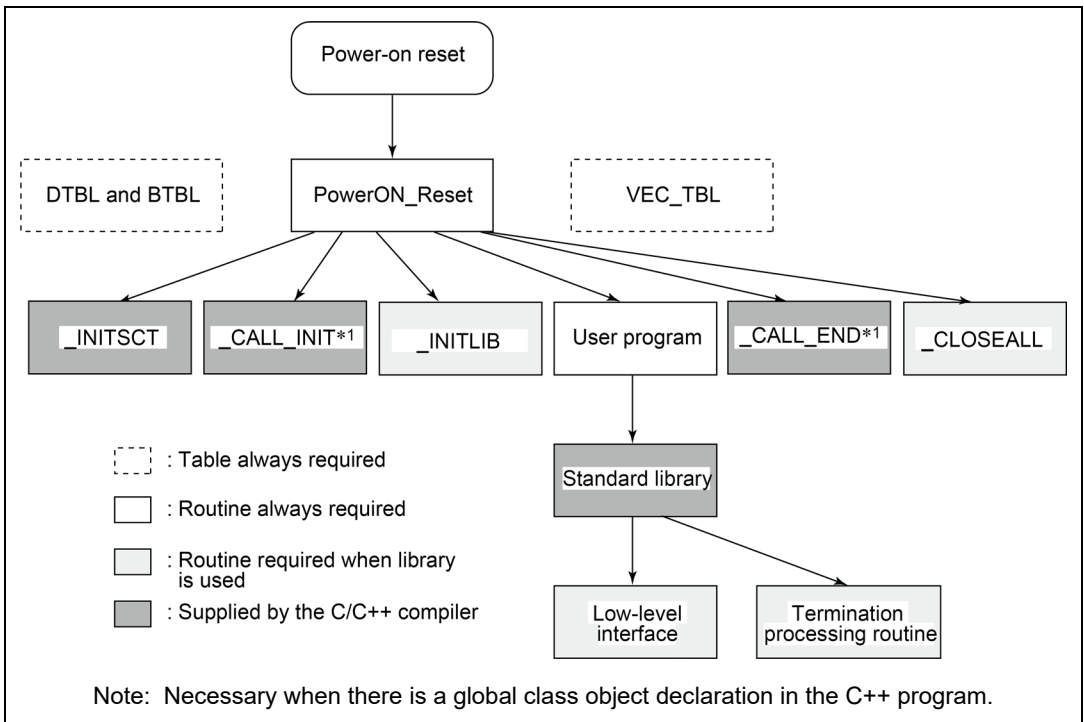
Power-on reset

DTBL and BTBL

PowerON_Reset

VEC_TBL

_INITSCT

_CALL_INIT*1

_INITLIB

User program

_CALL_END*1

_CLOSEALL

Standard library

Low-level interface

Termination processing routine

: Table always required

: Routine always required

: Routine required when library is used

: Supplied by the C/C++ compiler

Note: Necessary when there is a global class object declaration in the C++ program.